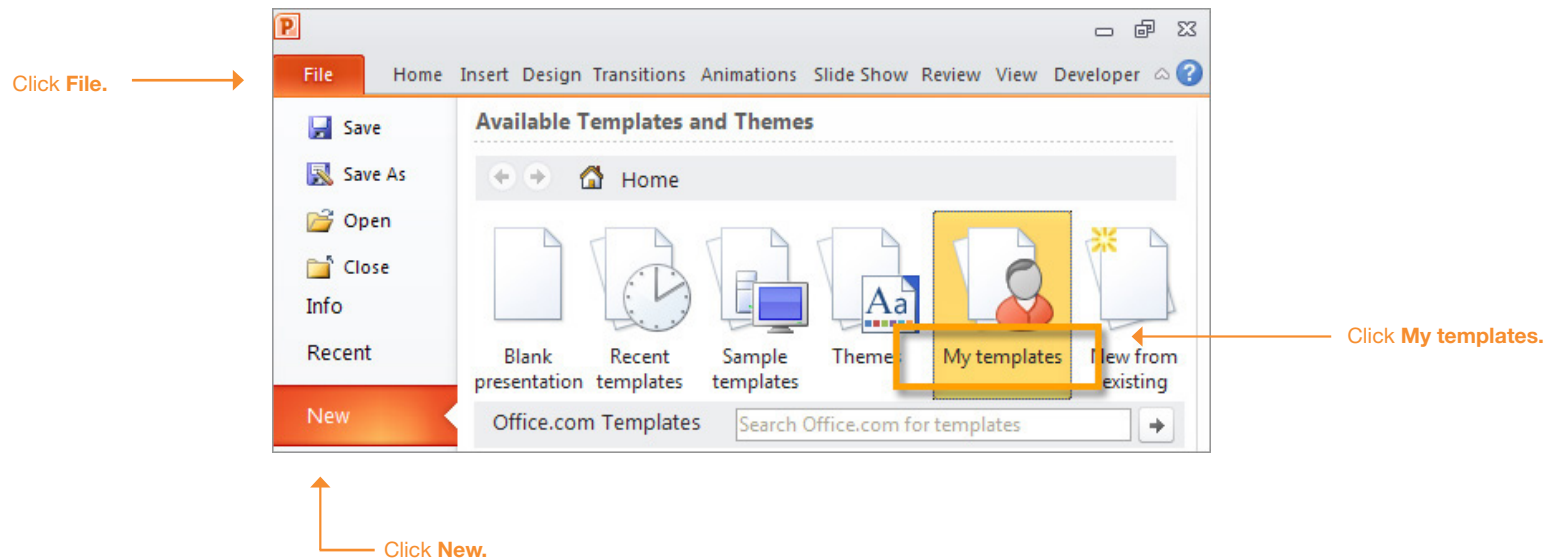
Click **File.**

P

File Home Insert Design Transitions Animations Slide Show Review View Developer

Save
Save As
Open
Close
Info
Recent
New

Available Templates and Themes

Home

Blank presentation
Recent templates
Sample templates
Themes
My templates
New from existing

Office.com Templates
Search Office.com for templates

Click **My templates.**

Click **New.**